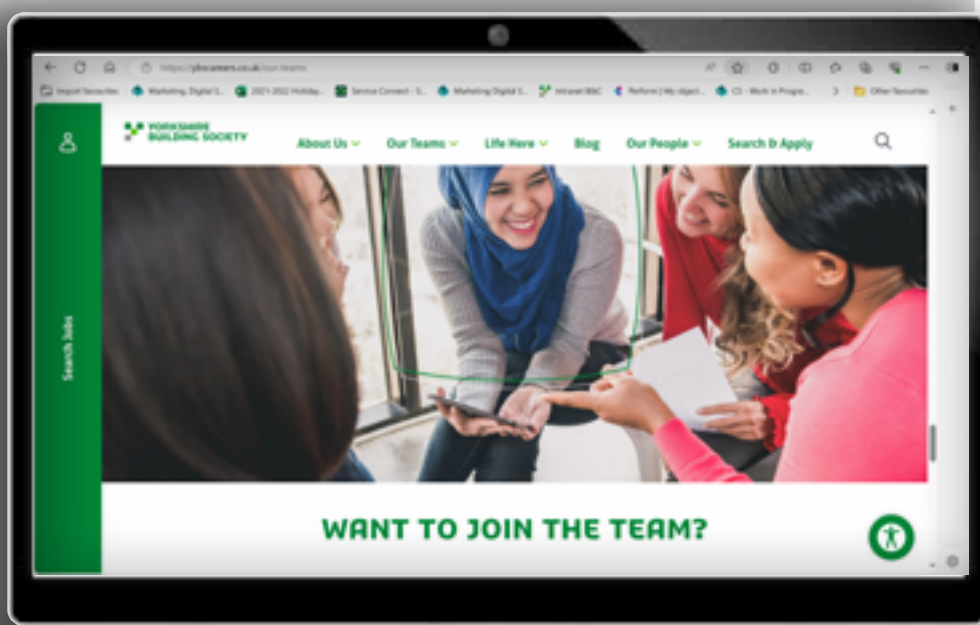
https://ybscareers.co.uk/our-teams

Import favourites | Marketing, Digital S... | 2021-2022 Holiday... | Service Connect - S... | Marketing Digital S... | Intranet B&C | Perform | My object... | CS - Work in Progre... | Other favourites

YORKSHIRE BUILDING SOCIETY

About Us Our Teams Life Here Blog Our People Search & Apply

Search Jobs

WANT TO JOIN THE TEAM?